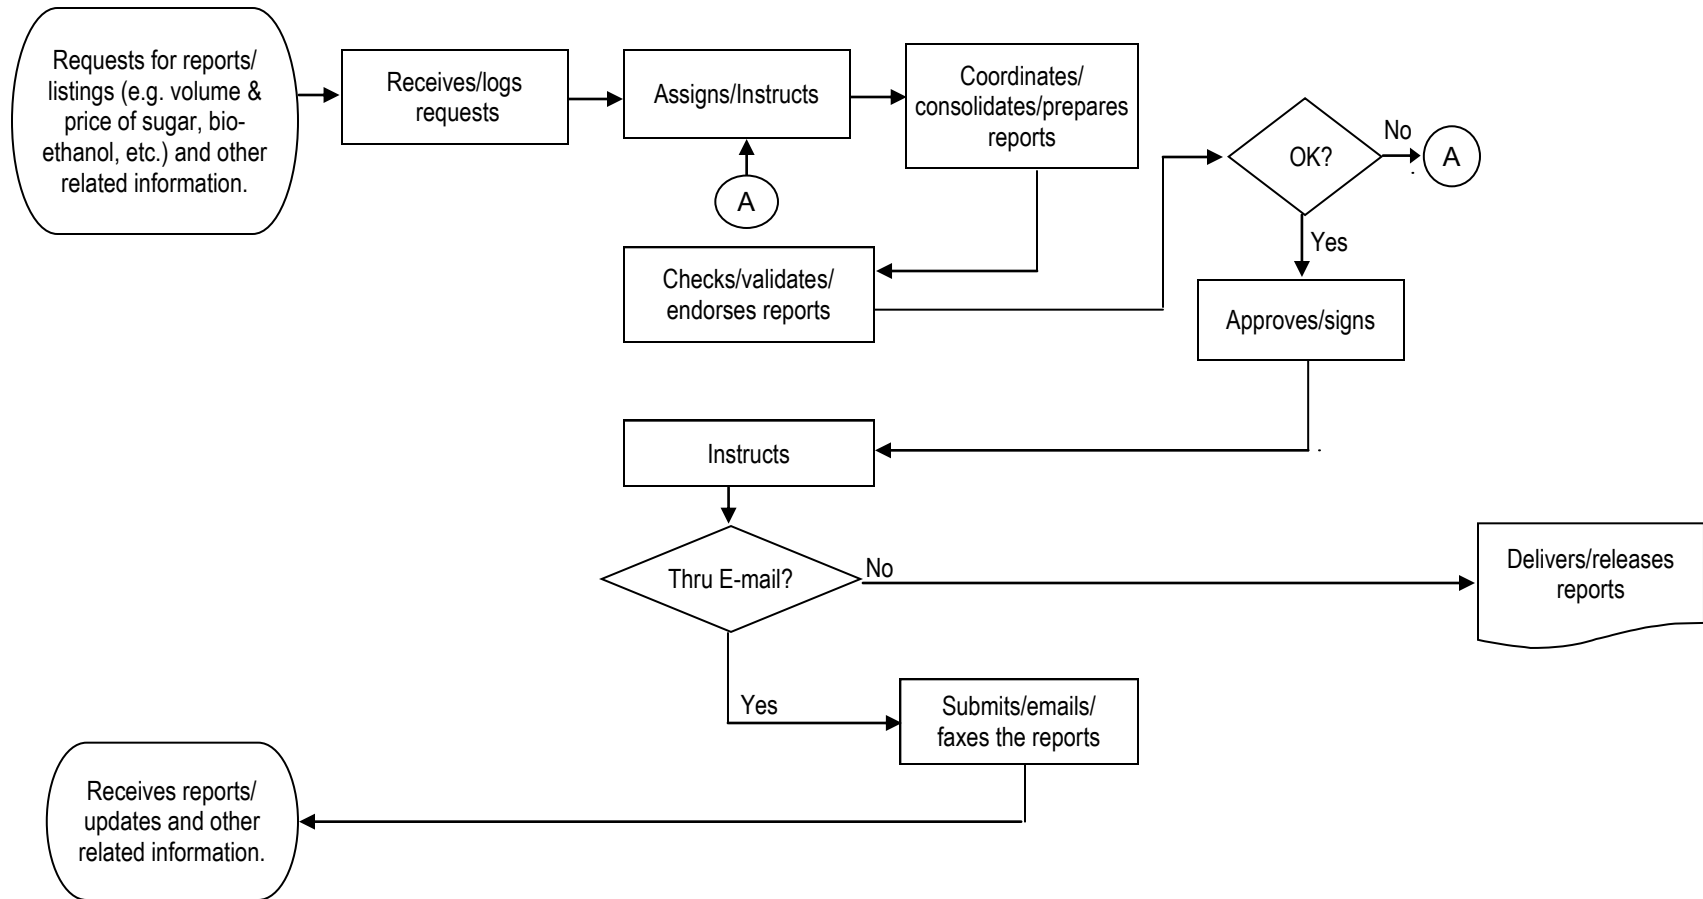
Requests for reports/ listings (e.g. volume & price of sugar, bio-ethanol, etc.) and other related information.

Receives/logs requests

Assigns/Instructs

A

Coordinates/ consolidates/prepares reports

Checks/validates/ endorses reports

OK?

No

A

Yes

Approves/signs

Instructs

Thru E-mail?

No

Delivers/releases reports

Yes

Submits/emails/ faxes the reports

Receives reports/ updates and other related information.